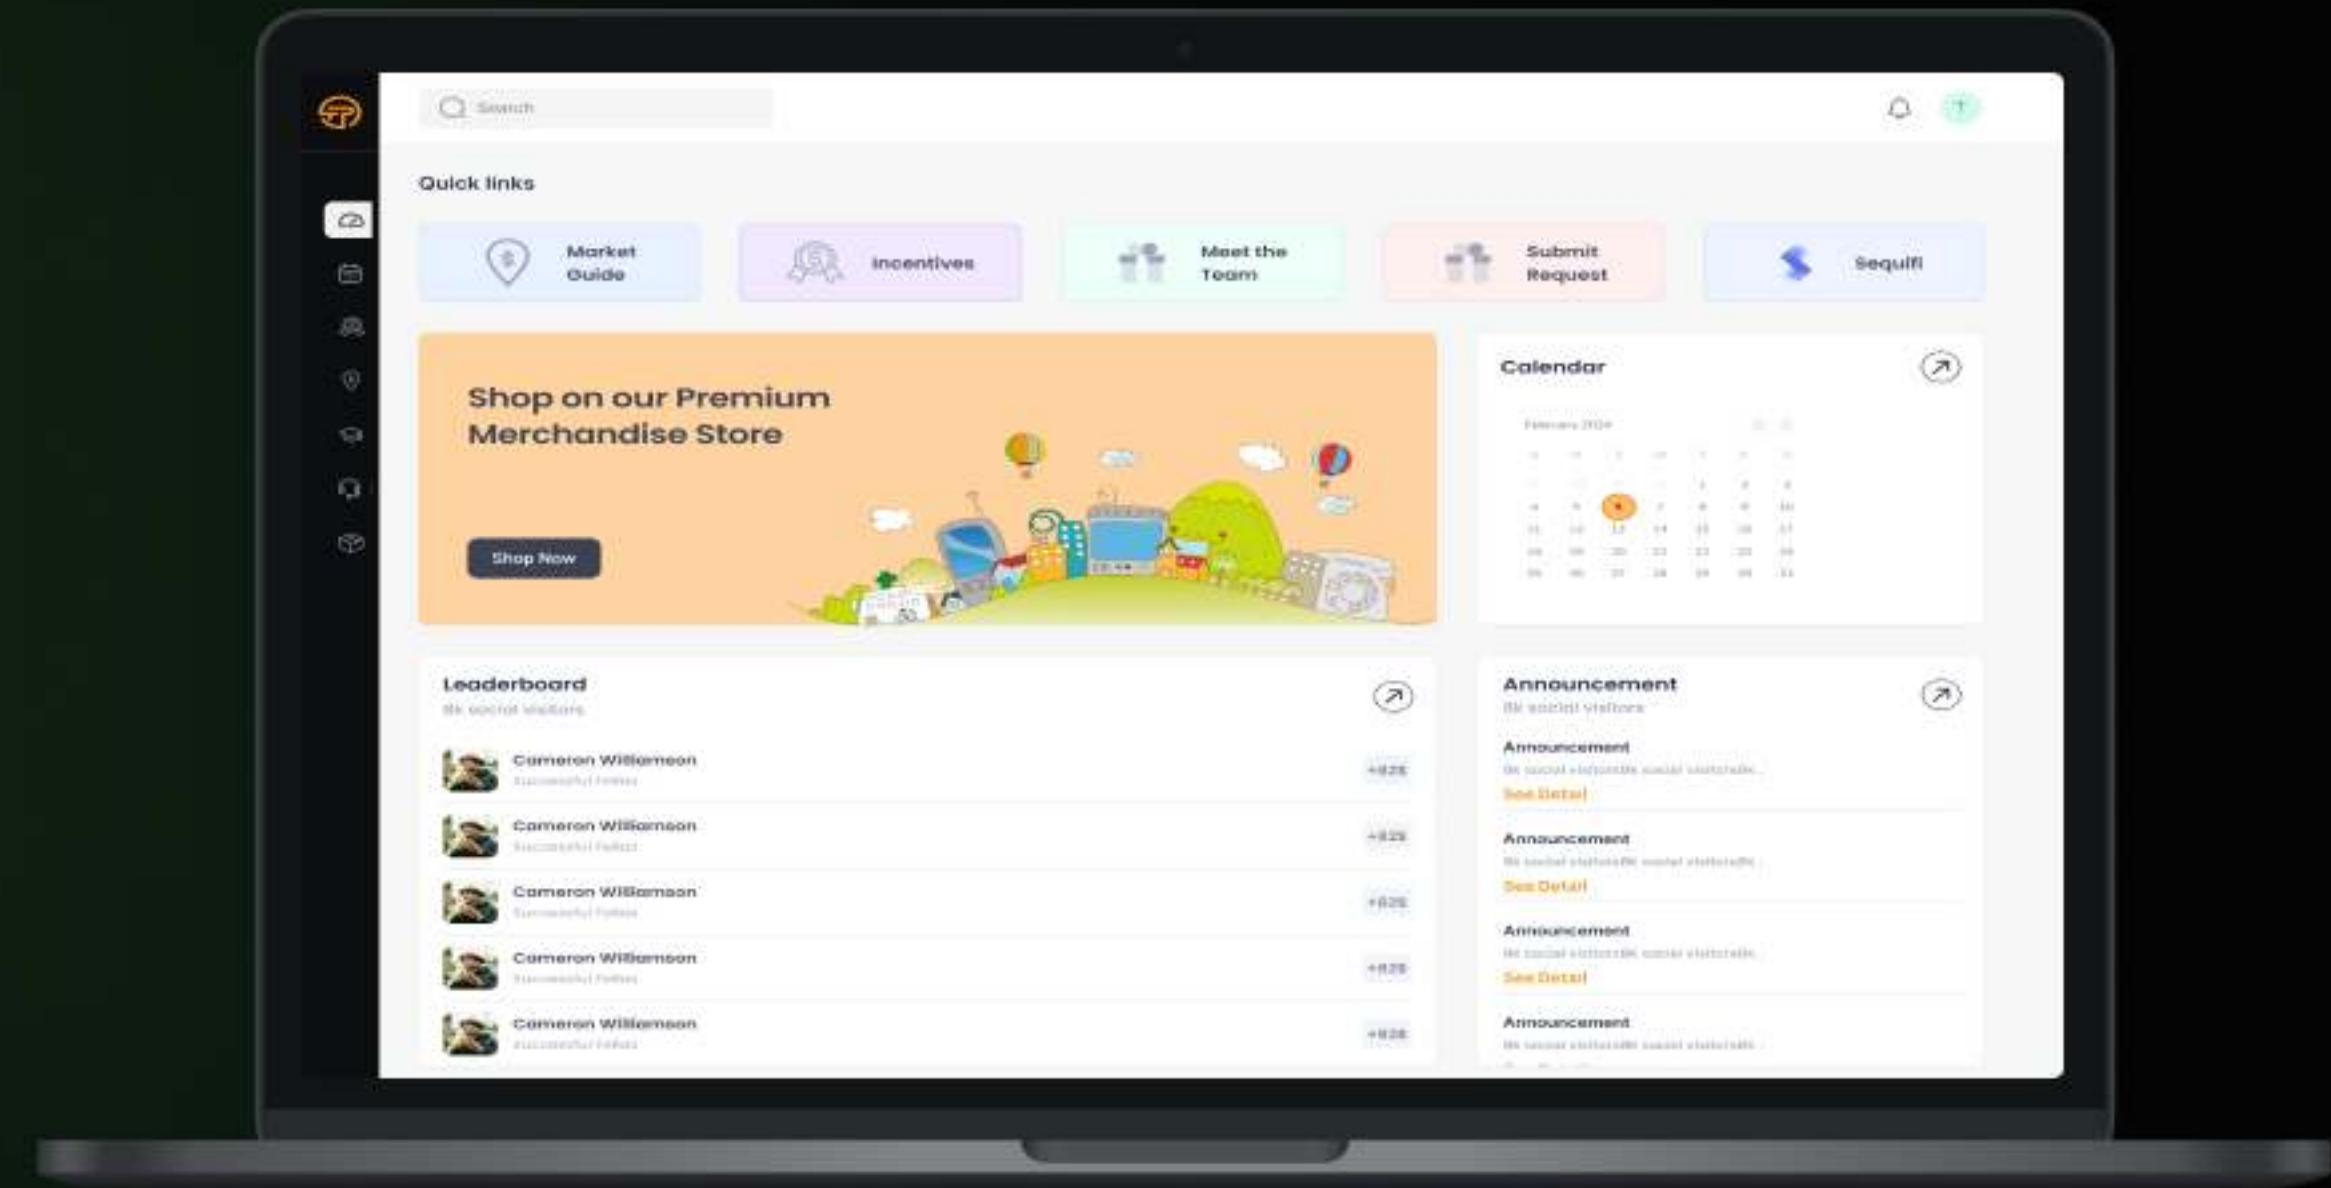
Search

T

Quick links

Market Guide

Incentives

Meet the Team

Submit Request

Sequifi

Shop on our Premium Merchandise Store

Shop Now

Calendar

February 2024

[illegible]

Leaderboard

8k social visitors

Cameron Williamson
Successful Fellas
+828

Cameron Williamson
Successful Fellas
+828

Cameron Williamson
Successful Fellas
+828

Cameron Williamson
Successful Fellas
+828

Cameron Williamson
Successful Fellas
+828

Announcement

8k social visitors

Announcement
8k social visitorsllk social visitorsllk...
See Detail

Announcement
8k social visitorsllk social visitorsllk...
See Detail

Announcement
8k social visitorsllk social visitorsllk...
See Detail

Announcement
8k social visitorsllk social visitorsllk...